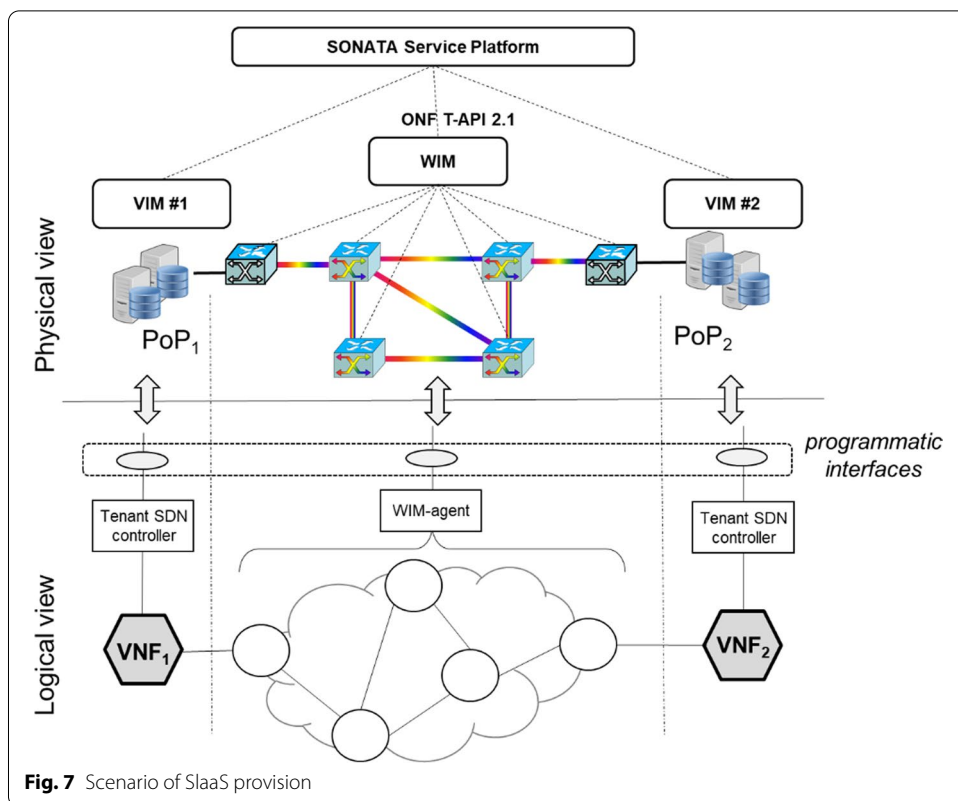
SONATA Service Platform

ONF T-API 2.1

WIM

VIM #1

VIM #2

Physical view

$PoP_1$

$PoP_2$

programmatic interfaces

Tenant SDN controller

WIM-agent

Tenant SDN controller

Logical view

$VNF_1$

$VNF_2$

**Fig. 7** Scenario of SlaaS provision